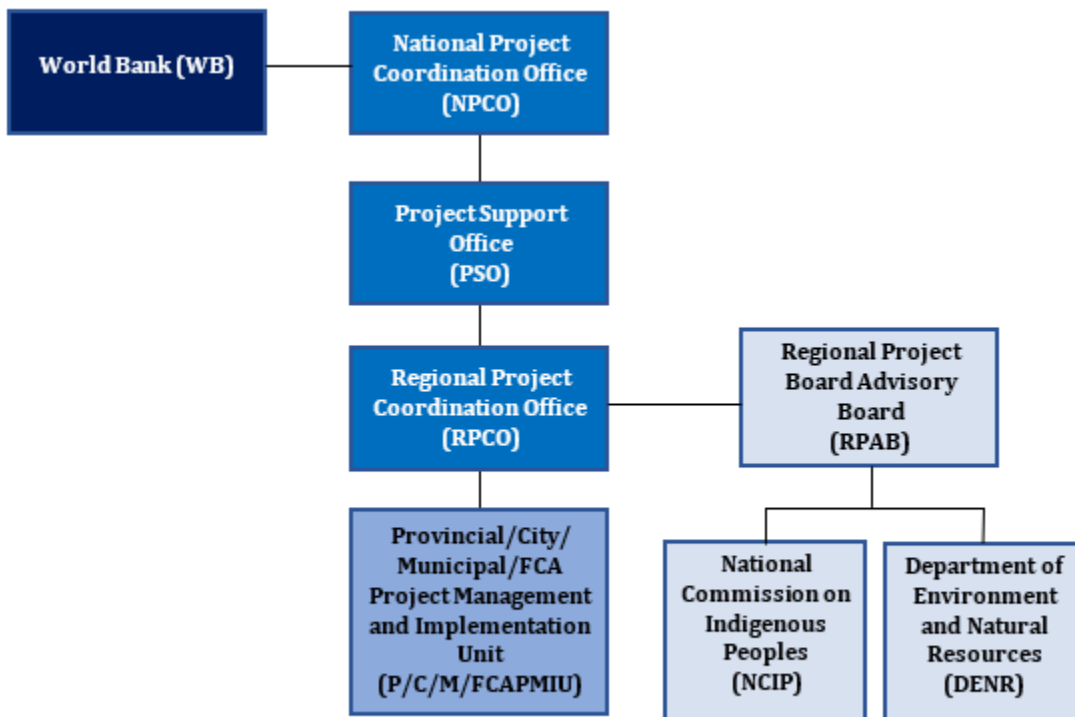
World Bank (WB)

National Project Coordination Office (NPCO)

Project Support Office (PSO)

Regional Project Coordination Office (RPCO)

Regional Project Board Advisory Board (RPAB)

Provincial/City/ Municipal/FCA Project Management and Implementation Unit (P/C/M/FCAPMIU)

National Commission on Indigenous Peoples (NCIP)

Department of Environment and Natural Resources (DENR)